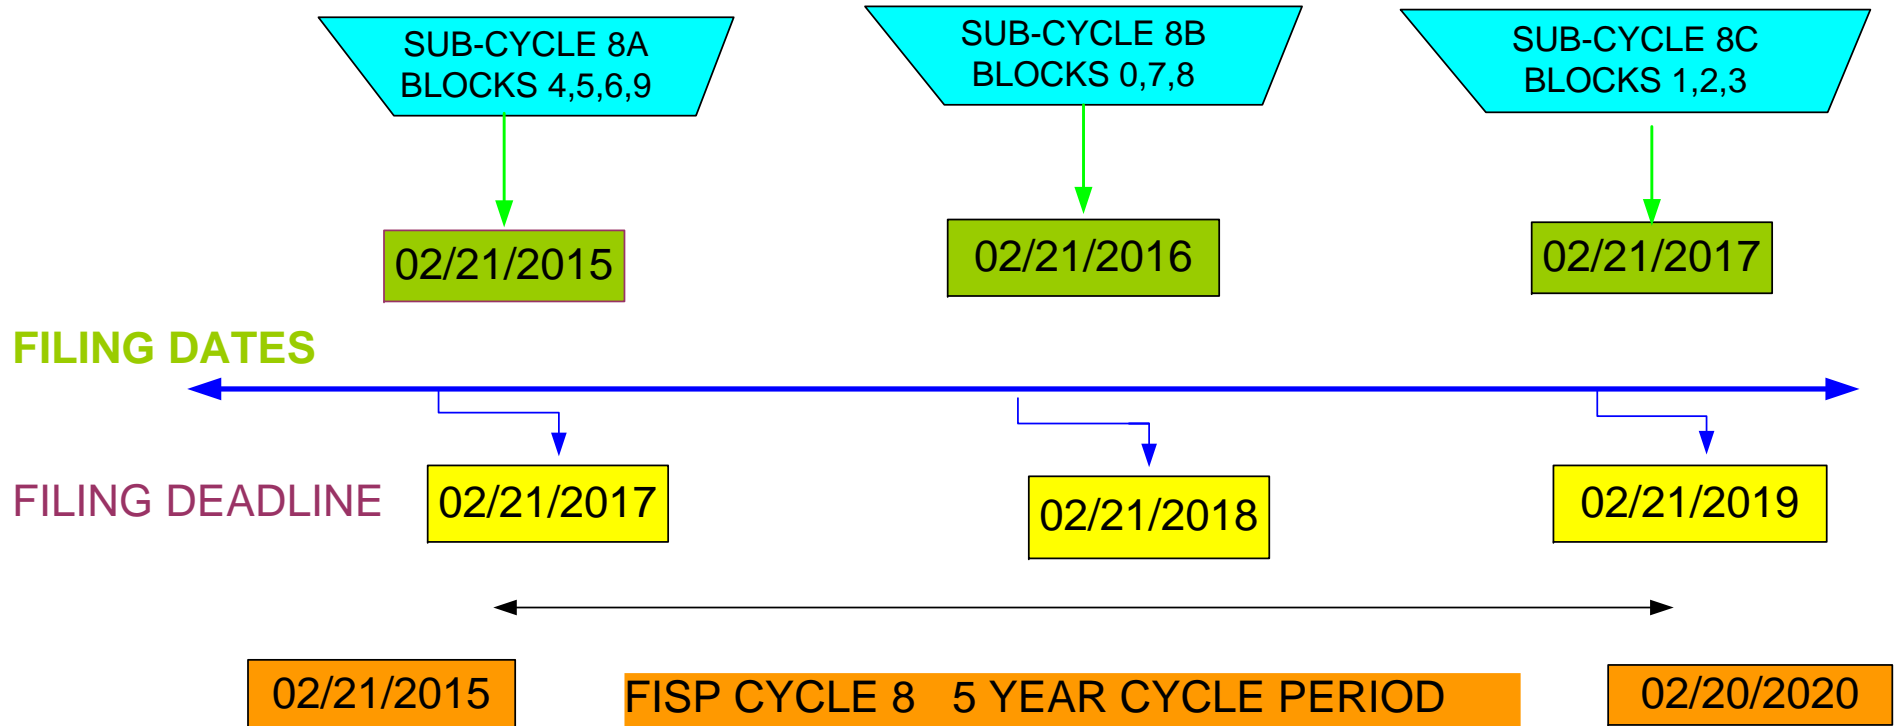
SUB-CYCLE 8A
BLOCKS 4,5,6,9

SUB-CYCLE 8B
BLOCKS 0,7,8

SUB-CYCLE 8C
BLOCKS 1,2,3

02/21/2015

02/21/2016

02/21/2017

FILING DATES

FILING DEADLINE

02/21/2017

02/21/2018

02/21/2019

02/21/2015

FISP CYCLE 8 5 YEAR CYCLE PERIOD

02/20/2020